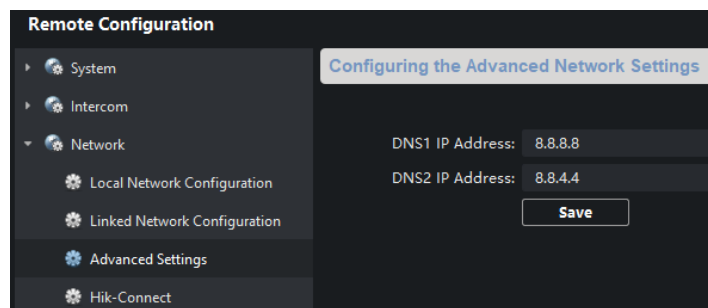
Remote Configuration

System
Intercom
Network
Local Network Configuration
Linked Network Configuration
Advanced Settings
Hik-Connect

Configuring the Advanced Network Settings

DNS1 IP Address: 8.8.8.8
DNS2 IP Address: 8.8.4.4
Save